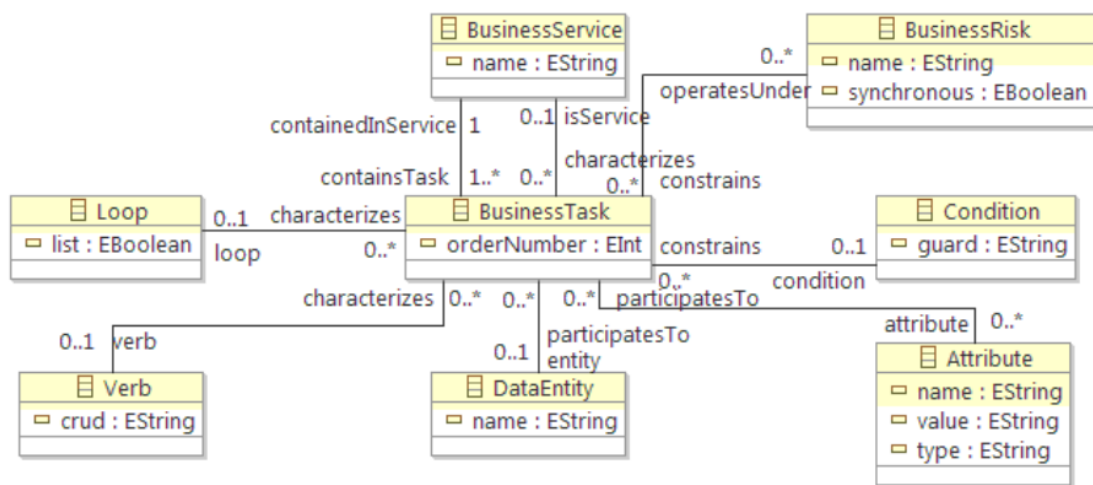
BusinessService
name : EString

BusinessRisk
name : EString
synchronous : EBoolean

0..*
operatesUnder

containedInService 1
0..1 isService
characterizes
containsTask 1..* 0..*
0..* constrains

Loop
list : EBoolean

0..1 characterizes
loop
0..*

BusinessTask
orderNumber : EInt

constrains 0..1
condition

Condition
guard : EString

characterizes 0..* 0..* 0..* participatesTo
0..*
attribute 0..*

0..1 verb
participatesTo
0..1 entity

Verb
crud : EString

DataEntity
name : EString

Attribute
name : EString
value : EString
type : EString